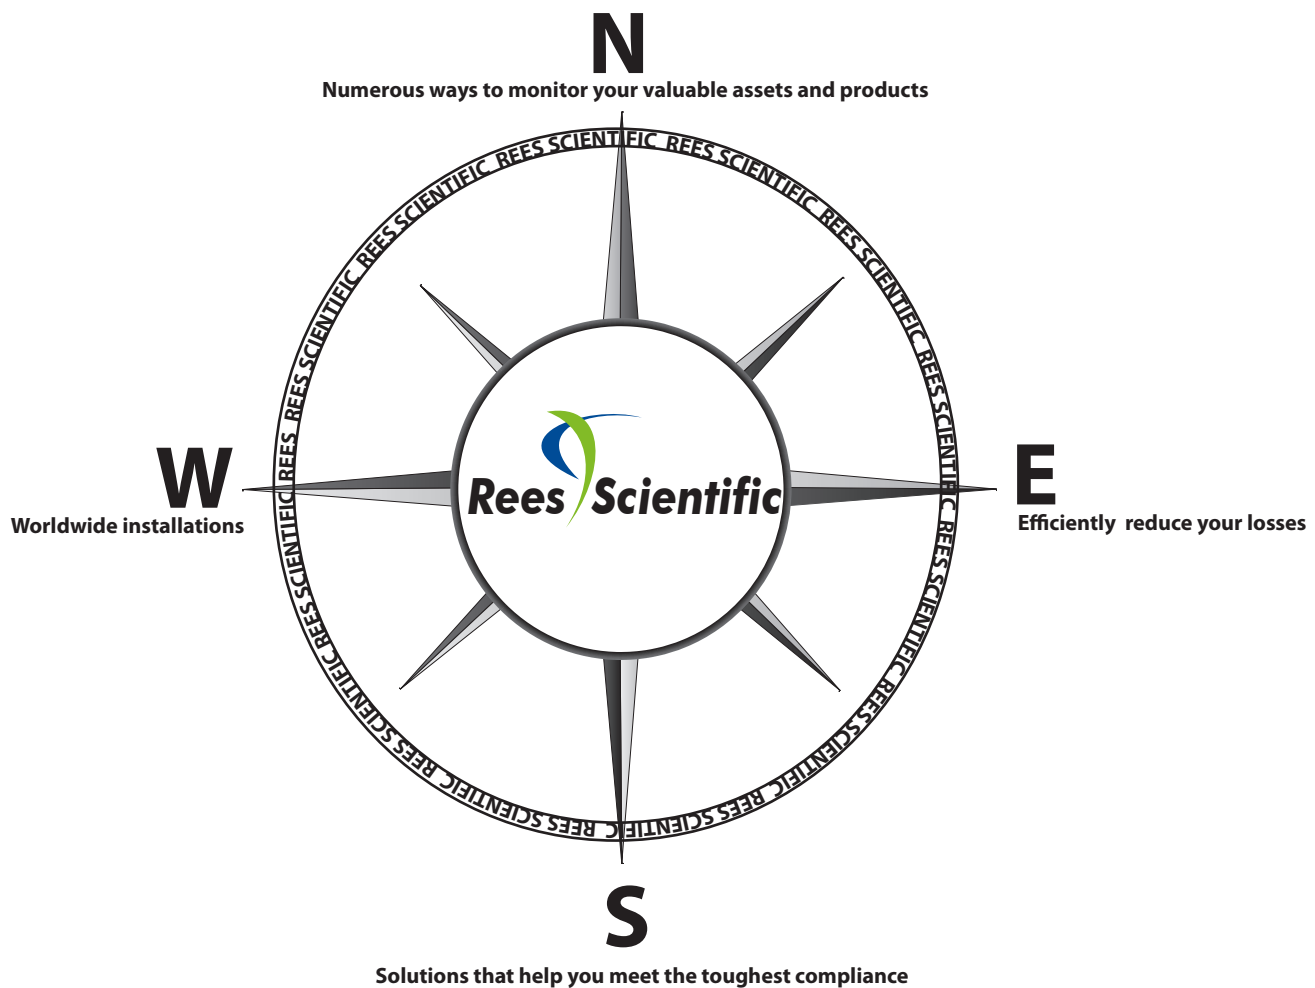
N

Numerous ways to monitor your valuable assets and products

REES SCIENTIFIC REES SCIENTIFIC REES SCIENTIFIC REES SCIENTIFIC REES SCIENTIFIC REES SCIENTIFIC REES SCIENTIFIC REES SCIENTIFIC REES SCIENTIFIC REES SCIENTIFIC REES SCIENTIFIC REES SCIENTIFIC

W

Worldwide installations

Rees Scientific

E

Efficiently reduce your losses

S

Solutions that help you meet the toughest compliance